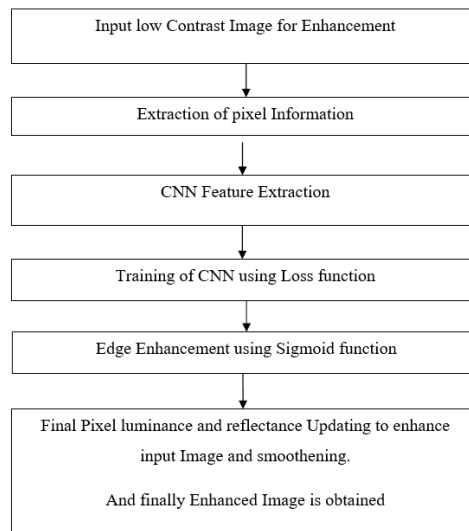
Input low Contrast Image for Enhancement

Extraction of pixel Information

CNN Feature Extraction

Training of CNN using Loss function

Edge Enhancement using Sigmoid function

Final Pixel luminance and reflectance Updating to enhance input Image and smoothening.

And finally Enhanced Image is obtained